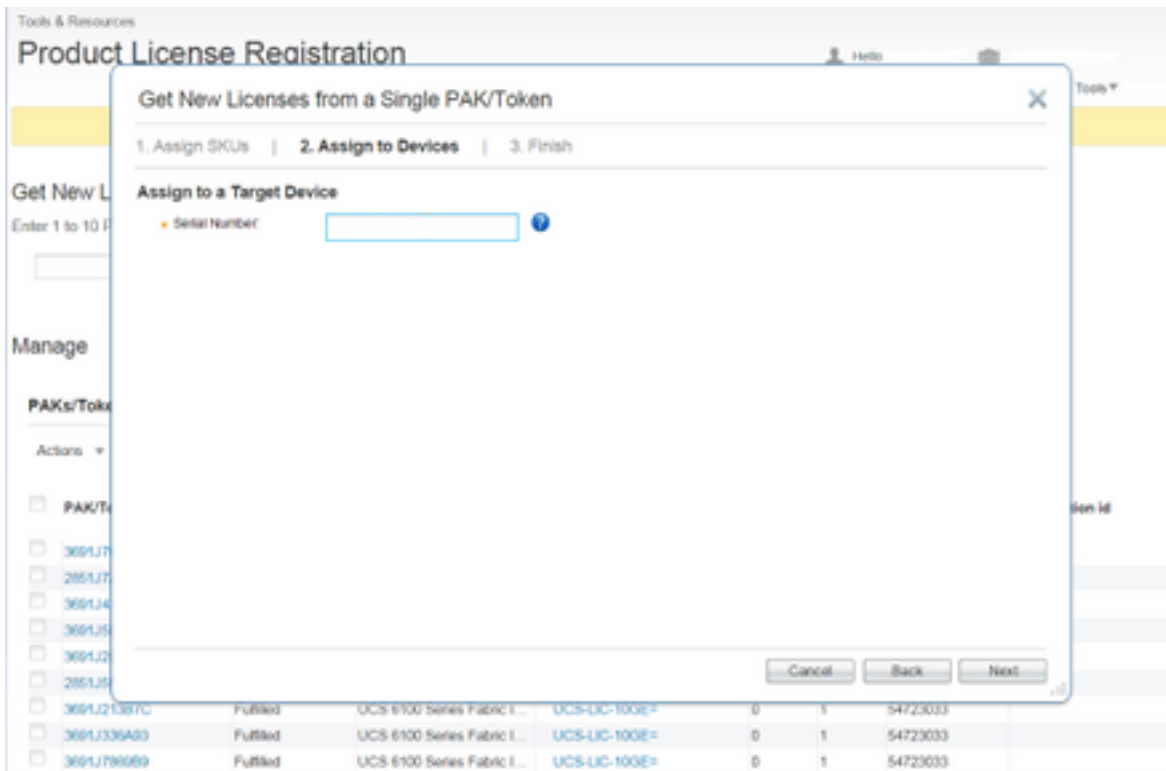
Tools & Resources

Product License Registration

Hello

Tools ▾

Get New Licenses from a Single PAK/Token

1. Assign SKUs | 2. Assign to Devices | 3. Finish

Assign to a Target Device

* Serial Number:

Cancel

Back

Next

Get New L

Enter 1 to 10 P

Manage

PAKs/Toke

Actions ▾

PAK/T

ion id

3691J7

2851J7

3691J4

3691J5

3691J2

2851J5

| 3691J213B7C | Fulfilled | UCS 6100 Series Fabric I... | UCS-LIC-10GE= | 0 | 1 | 54723033 |
|---|---|---|---|---|---|---|
| 3691J336A03 | Fulfilled | UCS 6100 Series Fabric I... | UCS-LIC-10GE= | 0 | 1 | 54723033 |
| 3691J7869B9 | Fulfilled | UCS 6100 Series Fabric I... | UCS-LIC-10GE= | 0 | 1 | 54723033 |